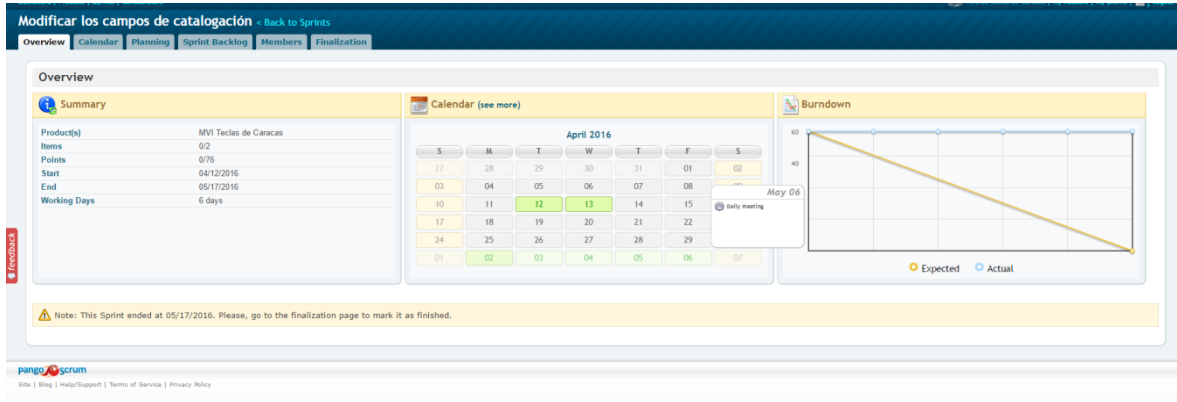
Modificar los campos de catalogación < Back to Sprints

Overview Calendar Planning Sprint Backlog Members Finalization

Overview

Summary

| | |
|---|---|
| Product(s) | MVI Teclas de Caracas |
| Items | 0/2 |
| Points | 0/76 |
| Start | 04/12/2016 |
| End | 05/17/2016 |
| Working Days | 6 days |

Calendar (see more)

April 2016

| S | M | T | W | T | F | S |
|---|---|---|---|---|---|---|
| 27 | 28 | 29 | 30 | 31 | 01 | 02 |
| 03 | 04 | 05 | 06 | 07 | 08 | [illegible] |
| 10 | 11 | 12 | 13 | 14 | 15 | |
| 17 | 18 | 19 | 20 | 21 | 22 | |
| 24 | 25 | 26 | 27 | 28 | 29 | |
| 01 | 02 | 03 | 04 | 05 | 06 | 07 |

May 06
Daily meeting

Burndown

60
40

Expected Actual

feedback

Note: This Sprint ended at 05/17/2016. Please, go to the finalization page to mark it as finished.

pango scrum
Site | Blog | Help/Support | Terms of Service | Privacy Policy